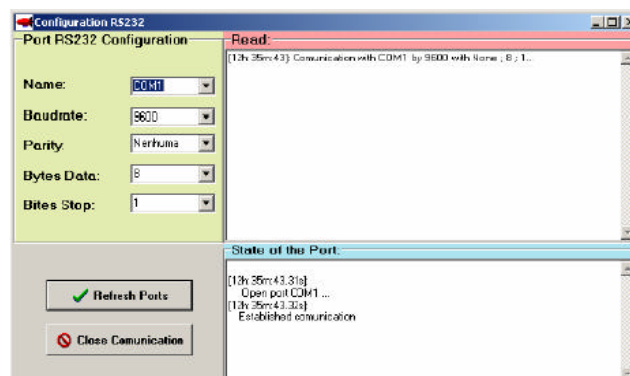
Configuration RS232

Port RS232 Configuration

Name: COM1

Baudrate: 9600

Parity: Nenhuma

Bytes Data: 8

Bites Stop: 1

Read:

[12h 35m:43] Comunication with COM1 by 9600 with None ; 8 ; 1...

State of the Port:

[12h 35m:43.31s]
Open port COM1 ...
[12h 35m:43.32s]
Established comunication

Refresh Ports

Close Comunication